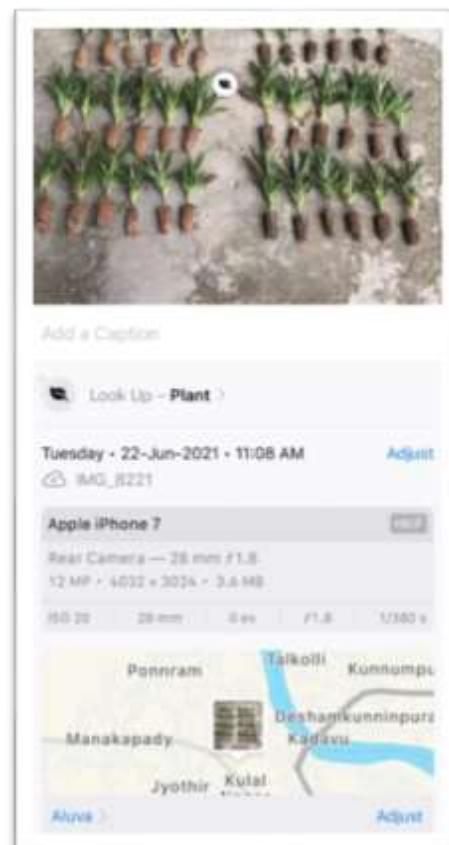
Add a Caption

Look Up – Plant >

Tuesday • 22-Jun-2021 • 11:08 AM

Adjust

IMG_8221

Apple iPhone 7

HEIF

Rear Camera — 28 mm ƒ1.8

12 MP • 4032 × 3024 • 3.6 MB

| ISO 20 | 28 mm | 0 ev | ƒ1.8 | 1/380 s |
|---|---|---|---|---|

Ponnram

Talkolli

Kunnumpu

Manakapady

Deshamkunninpura

Kadavu

Jyothir

Kulal

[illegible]

Aluva >

Adjust